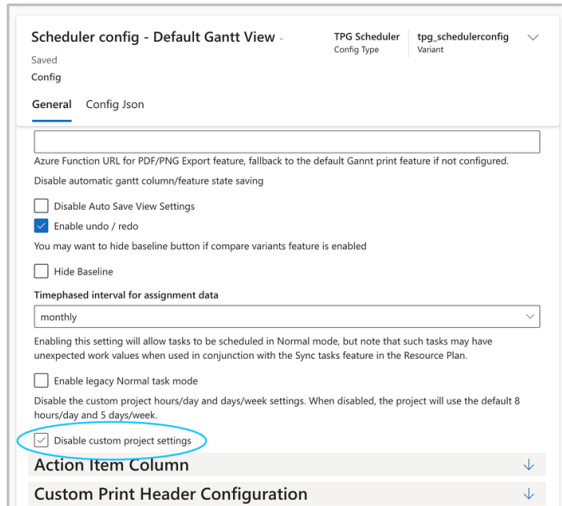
Scheduler config - Default Gantt View -
Saved
Config

TPG Scheduler
Config Type

tpg_schedulerconfig
Variant

General Config Json

Azure Function URL for PDF/PNG Export feature, fallback to the default Gannt print feature if not configured.

Disable automatic gantt column/feature state saving

Disable Auto Save View Settings

Enable undo / redo

You may want to hide baseline button if compare variants feature is enabled

Hide Baseline

Timephased interval for assignment data

monthly

Enabling this setting will allow tasks to be scheduled in Normal mode, but note that such tasks may have unexpected work values when used in conjunction with the Sync tasks feature in the Resource Plan.

Enable legacy Normal task mode

Disable the custom project hours/day and days/week settings. When disabled, the project will use the default 8 hours/day and 5 days/week.

Disable custom project settings

Action Item Column

Custom Print Header Configuration